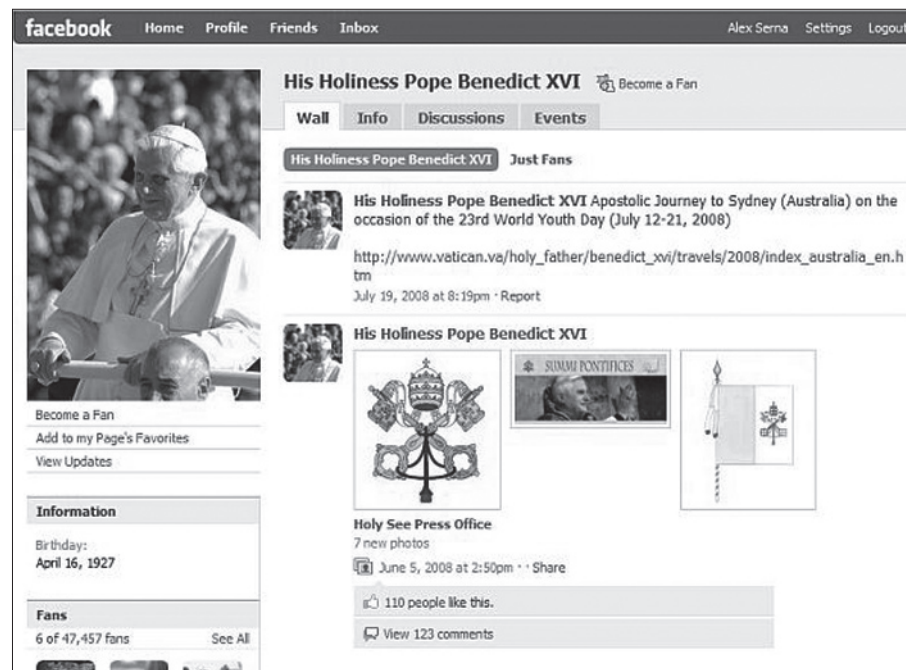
facebook Home Profile Friends Inbox

Alex Serna Settings Logout

His Holiness Pope Benedict XVI Become a Fan

Wall Info Discussions Events

His Holiness Pope Benedict XVI Just Fans

His Holiness Pope Benedict XVI Apostolic Journey to Sydney (Australia) on the occasion of the 23rd World Youth Day (July 12-21, 2008)

http://www.vatican.va/holy_father/benedict_xvi/travels/2008/index_australia_en.htm

July 19, 2008 at 8:19pm · Report

His Holiness Pope Benedict XVI

SUMMI PONTIFICES

Holy See Press Office

7 new photos

June 5, 2008 at 2:50pm · · Share

110 people like this.

View 123 comments

Become a Fan

Add to my Page's Favorites

View Updates

Information

Birthday:

April 16, 1927

Fans

6 of 47,457 fans See All